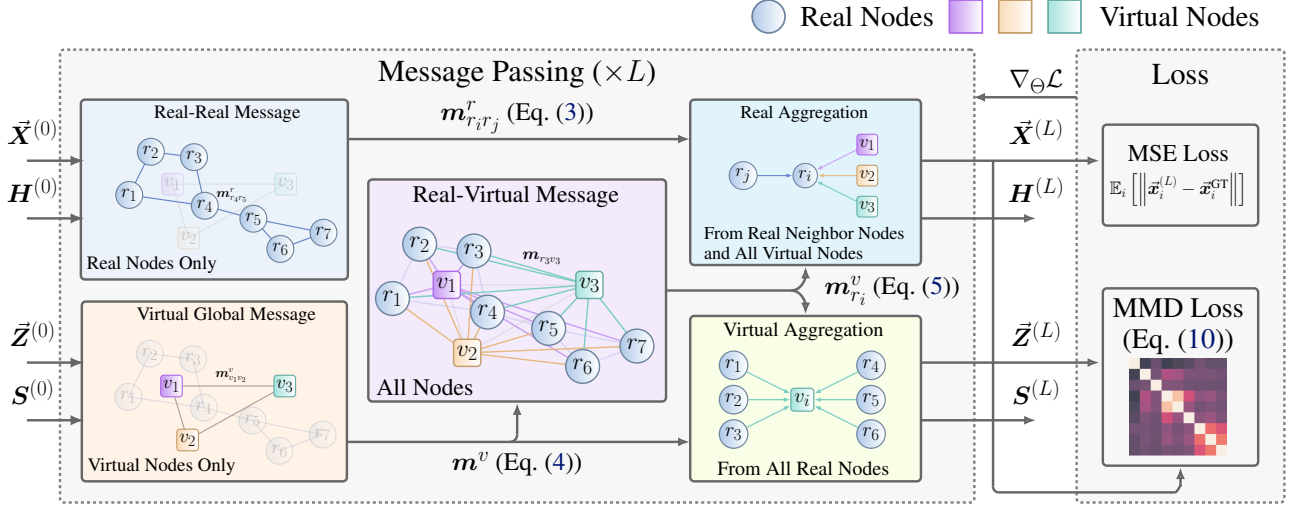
Real Nodes Virtual Nodes

Message Passing $(\times L)$

$\nabla_\Theta \mathcal{L}$

Loss

$\vec{\boldsymbol{X}}^{(0)}$

$\boldsymbol{H}^{(0)}$

Real-Real Message

$r_2$ $r_3$ $r_1$ $v_1$ $\boldsymbol{m}^r_{r_4 r_5}$ $v_3$ $r_4$ $r_5$ $r_7$ $v_2$ $r_6$

Real Nodes Only

$\boldsymbol{m}^r_{r_i r_j}$ (Eq. (3))

Real Aggregation

$r_j$ $r_i$ $v_1$ $v_2$ $v_3$

From Real Neighbor Nodes and All Virtual Nodes

$\vec{\boldsymbol{X}}^{(L)}$

$\boldsymbol{H}^{(L)}$

MSE Loss

$\mathbb{E}_i\left[\left\|\vec{\boldsymbol{x}}_i^{(L)} - \vec{\boldsymbol{x}}_i^{\mathrm{GT}}\right\|\right]$

Real-Virtual Message

$r_2$ $r_3$ $\boldsymbol{m}_{r_3 v_3}$ $r_1$ $v_1$ $v_3$ $r_4$ $r_5$ $r_7$ $v_2$ $r_6$

All Nodes

$\boldsymbol{m}^v_{r_i}$ (Eq. (5))

$\vec{\boldsymbol{Z}}^{(0)}$

$\boldsymbol{S}^{(0)}$

Virtual Global Message

$r_2$ $r_3$ $r_1$ $v_1$ $\boldsymbol{m}^v_{v_1 v_2}$ $v_3$ $r_4$ $r_5$ $r_7$ $v_2$ $r_6$

Virtual Nodes Only

$\boldsymbol{m}^v$ (Eq. (4))

Virtual Aggregation

$r_1$ $r_2$ $r_3$ $v_i$ $r_4$ $r_5$ $r_6$

From All Real Nodes

$\vec{\boldsymbol{Z}}^{(L)}$

$\boldsymbol{S}^{(L)}$

MMD Loss (Eq. (10))